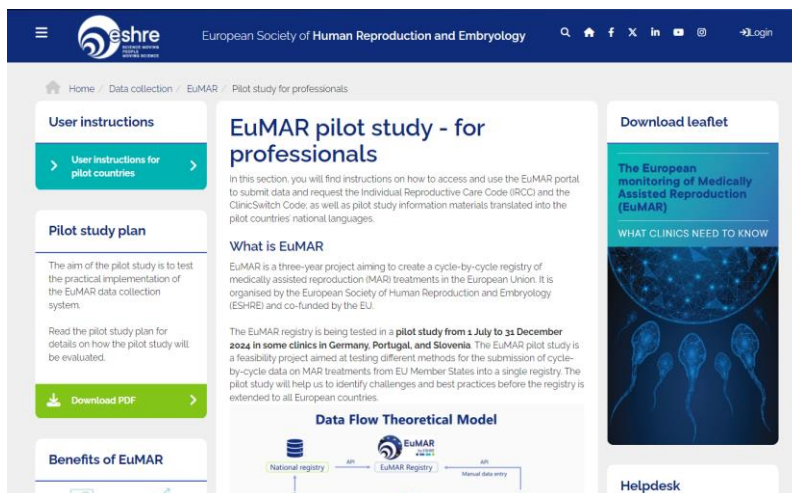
eshre
SCIENCE MOVING PEOPLE MOVING SCIENCE

European Society of Human Reproduction and Embryology

Login

Home / Data collection / EuMAR / Pilot study for professionals

User instructions

User instructions for pilot countries

Pilot study plan

The aim of the pilot study is to test the practical implementation of the EuMAR data collection system.

Read the pilot study plan for details on how the pilot study will be evaluated.

Download PDF

Benefits of EuMAR

EuMAR pilot study - for professionals

In this section, you will find instructions on how to access and use the EuMAR portal to submit data and request the Individual Reproductive Care Code (IRCC) and the ClinicSwitch Code, as well as pilot study information materials translated into the pilot countries' national languages.

What is EuMAR

EuMAR is a three-year project aiming to create a cycle-by-cycle registry of medically assisted reproduction (MAR) treatments in the European Union. It is organised by the European Society of Human Reproduction and Embryology (ESHRE) and co-funded by the EU.

The EuMAR registry is being tested in a pilot study from 1 July to 31 December 2024 in some clinics in Germany, Portugal, and Slovenia. The EuMAR pilot study is a feasibility project aimed at testing different methods for the submission of cycle-by-cycle data on MAR treatments from EU Member States into a single registry. The pilot study will help us to identify challenges and best practices before the registry is extended to all European countries.

Data Flow Theoretical Model

National registry

API

EuMAR

EuMAR Registry

API

Manual data entry

Download leaflet

The European monitoring of Medically Assisted Reproduction (EuMAR)

WHAT CLINICS NEED TO KNOW

Helpdesk